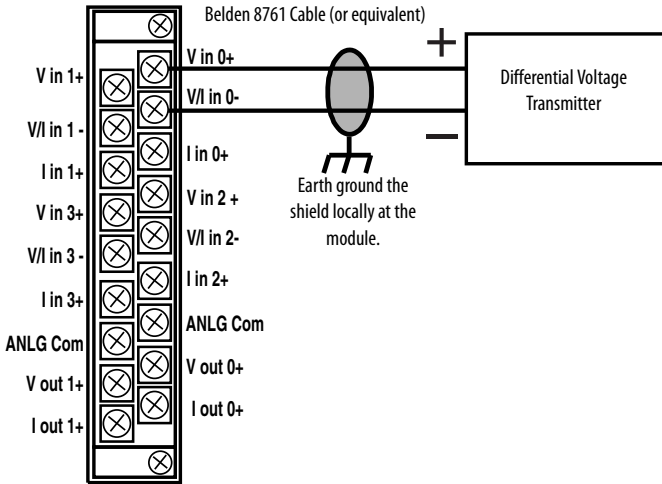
Belden 8761 Cable (or equivalent)

V in 1+

V/I in 1 -

I in 1+

V in 3+

V/I in 3 -

I in 3+

ANLG Com

V out 1+

I out 1+

V in 0+

V/I in 0-

I in 0+

V in 2 +

V/I in 2-

I in 2+

ANLG Com

V out 0+

I out 0+

+

−

Differential Voltage Transmitter

Earth ground the shield locally at the module.